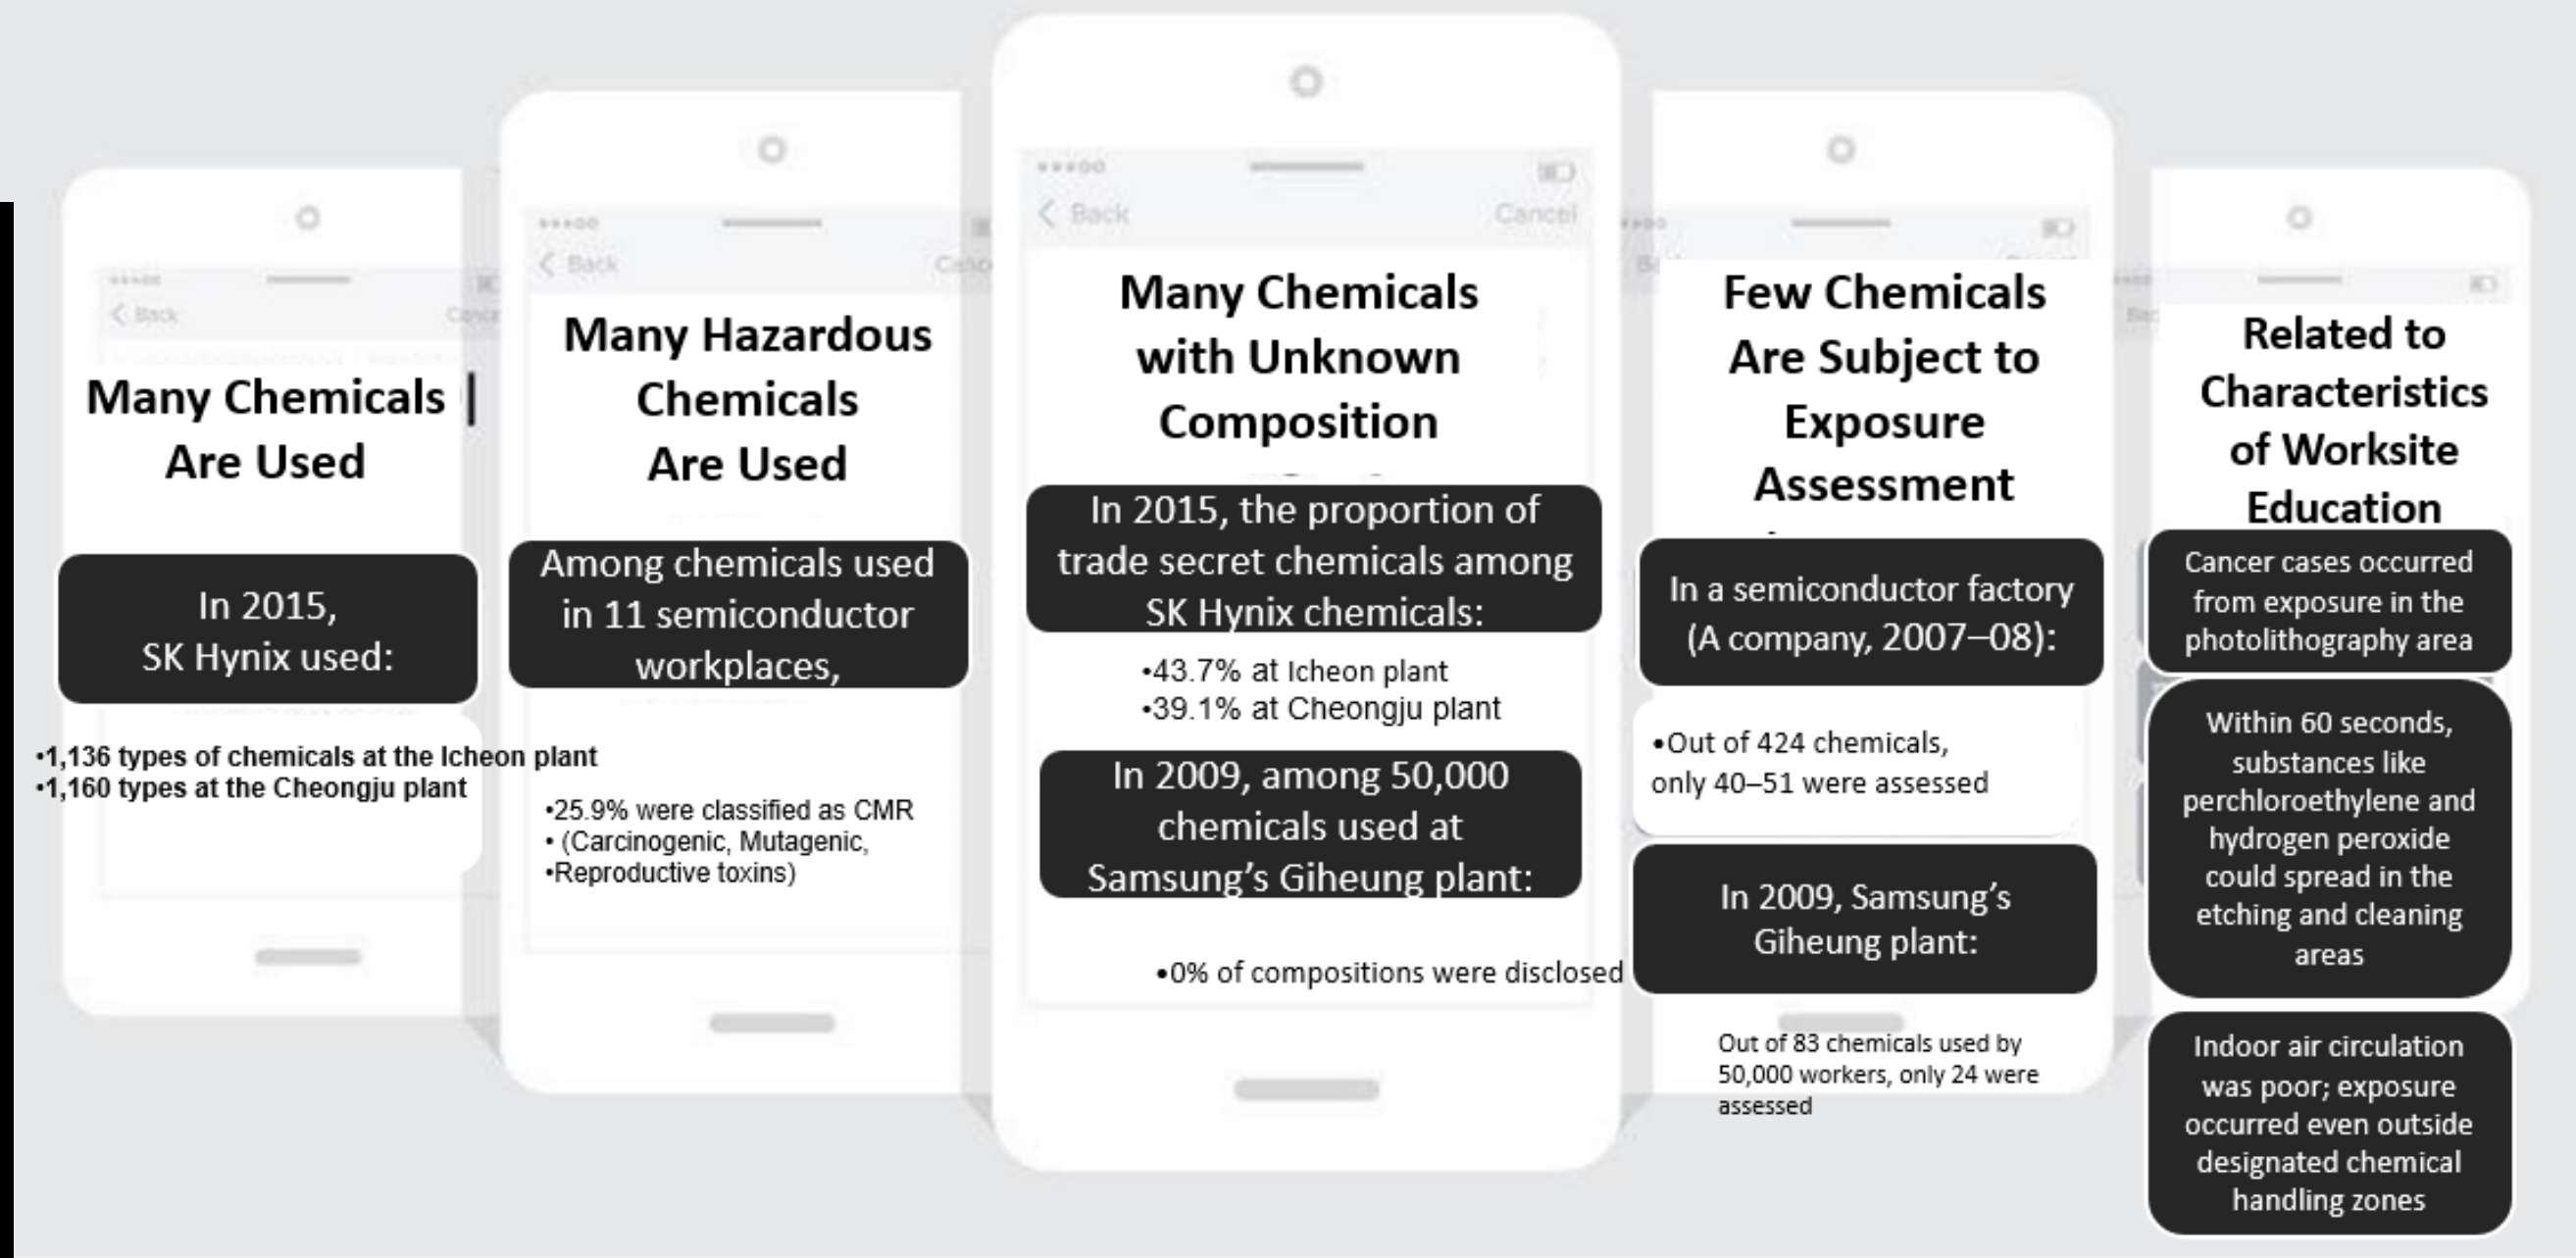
Many Chemicals Are Used

In 2015, SK Hynix used:

•1,136 types of chemicals at the Icheon plant
•1,160 types at the Cheongju plant

Many Hazardous Chemicals Are Used

Among chemicals used in 11 semiconductor workplaces,

•25.9% were classified as CMR
• (Carcinogenic, Mutagenic,
•Reproductive toxins)

Back Cancel

Many Chemicals with Unknown Composition

In 2015, the proportion of trade secret chemicals among SK Hynix chemicals:

•43.7% at Icheon plant
•39.1% at Cheongju plant

In 2009, among 50,000 chemicals used at Samsung's Giheung plant:

•0% of compositions were disclosed

Few Chemicals Are Subject to Exposure Assessment

In a semiconductor factory (A company, 2007–08):

•Out of 424 chemicals, only 40–51 were assessed

In 2009, Samsung's Giheung plant:

Out of 83 chemicals used by 50,000 workers, only 24 were assessed

Related to Characteristics of Worksite Education

Cancer cases occurred from exposure in the photolithography area

Within 60 seconds, substances like perchloroethylene and hydrogen peroxide could spread in the etching and cleaning areas

Indoor air circulation was poor; exposure occurred even outside designated chemical handling zones